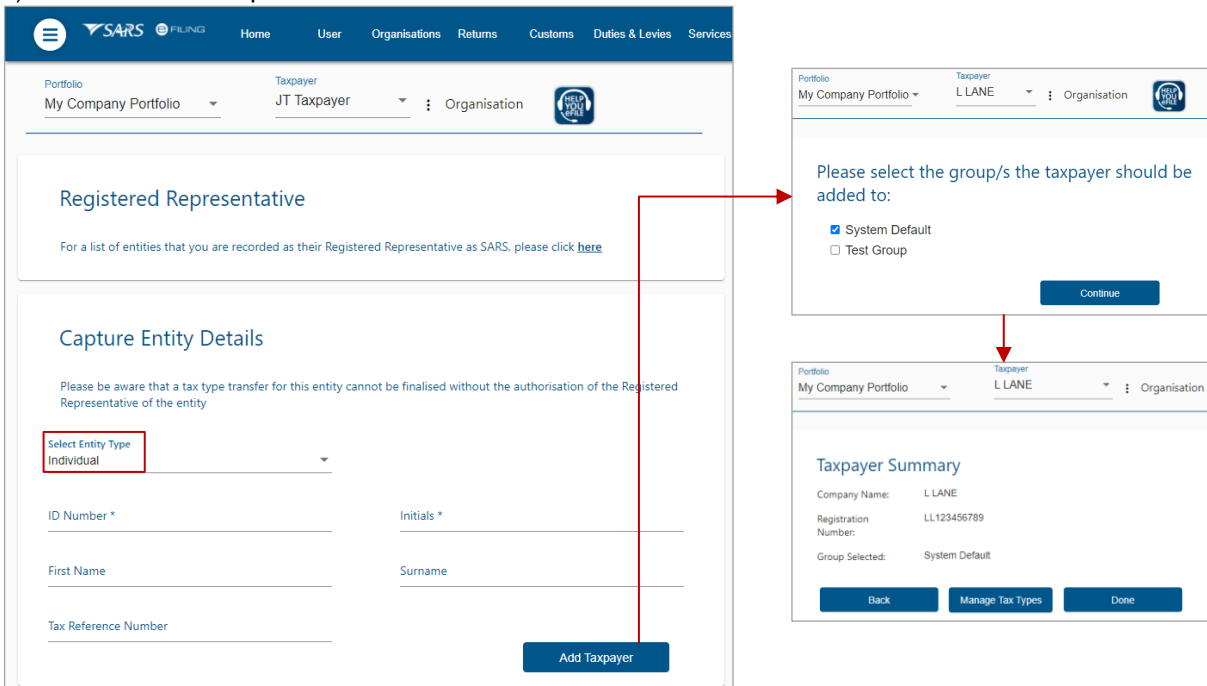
SARS eFILING Home User Organisations Returns Customs Duties & Levies Services

Portfolio
My Company Portfolio

Taxpayer
JT Taxpayer

Organisation

HELP YOU eFILE

Registered Representative

For a list of entities that you are recorded as their Registered Representative as SARS, please click here

Capture Entity Details

Please be aware that a tax type transfer for this entity cannot be finalised without the authorisation of the Registered Representative of the entity

Select Entity Type
Individual

ID Number *

Initials *

First Name

Surname

Tax Reference Number

Add Taxpayer

Portfolio
My Company Portfolio

Taxpayer
L LANE

Organisation

HELP YOU eFILE

Please select the group/s the taxpayer should be added to:

System Default

Test Group

Continue

Portfolio
My Company Portfolio

Taxpayer
L LANE

Organisation

Taxpayer Summary

Company Name: L LANE

Registration Number: LL123456789

Group Selected: System Default

Back

Manage Tax Types

Done